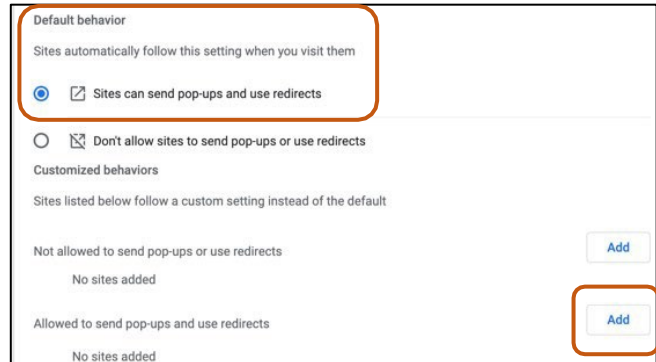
Default behavior

Sites automatically follow this setting when you visit them

Sites can send pop-ups and use redirects

Don't allow sites to send pop-ups or use redirects

Customized behaviors

Sites listed below follow a custom setting instead of the default

Not allowed to send pop-ups or use redirects

Add

No sites added

Allowed to send pop-ups and use redirects

Add

No sites added